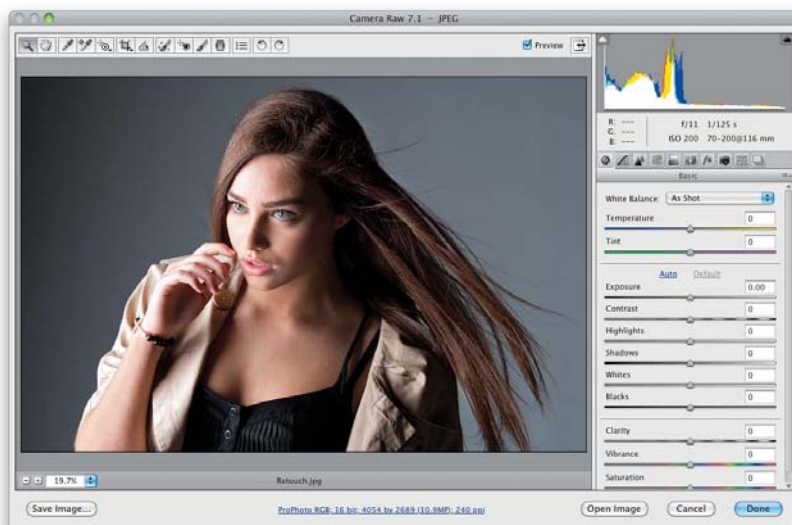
Camera Raw 7.1 – JPEG

Preview

R: ---
G: ---
B: ---

f/11 1/125 s
ISO 200 70–200@116 mm

Basic

White Balance: As Shot

Temperature 0

Tint 0

Auto Default

Exposure 0.00

Contrast 0

Highlights 0

Shadows 0

Whites 0

Blacks 0

Clarity 0

Vibrance 0

Saturation 0

19.7%

Retouch.jpg

Save Image...

ProPhoto RGB; 16 bit; 4054 by 2689 (10.9MP); 240 ppi

Open Image

Cancel

Done